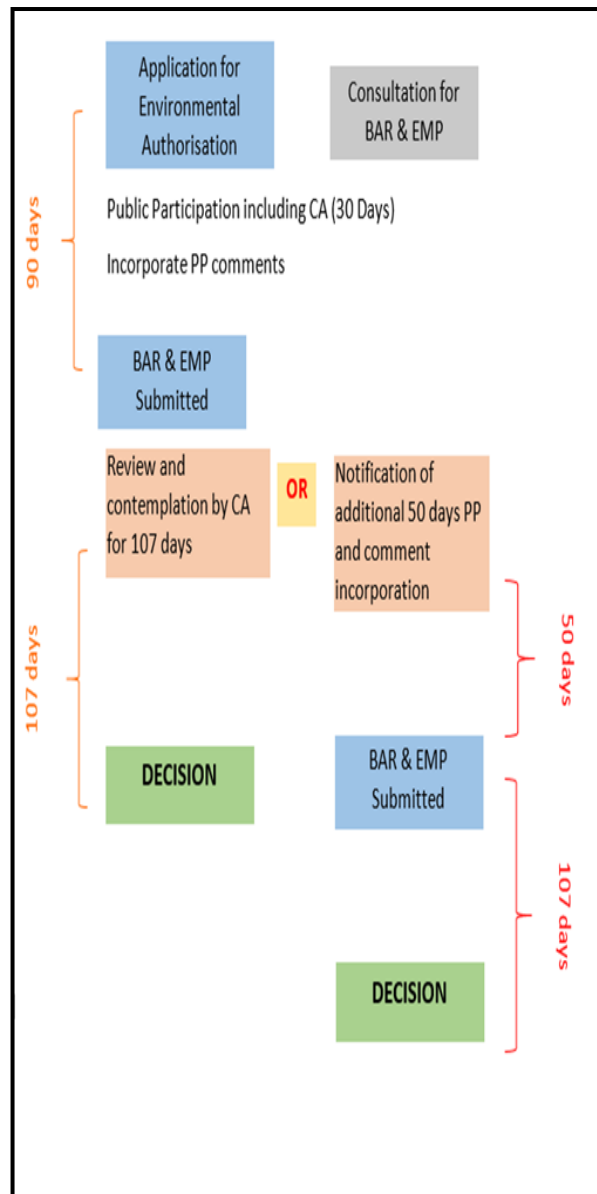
90 days

Application for Environmental Authorisation

Consultation for BAR & EMP

Public Participation including CA (30 Days)

Incorporate PP comments

BAR & EMP Submitted

107 days

Review and contemplation by CA for 107 days

OR

Notification of additional 50 days PP and comment incorporation

50 days

DECISION

BAR & EMP Submitted

107 days

DECISION